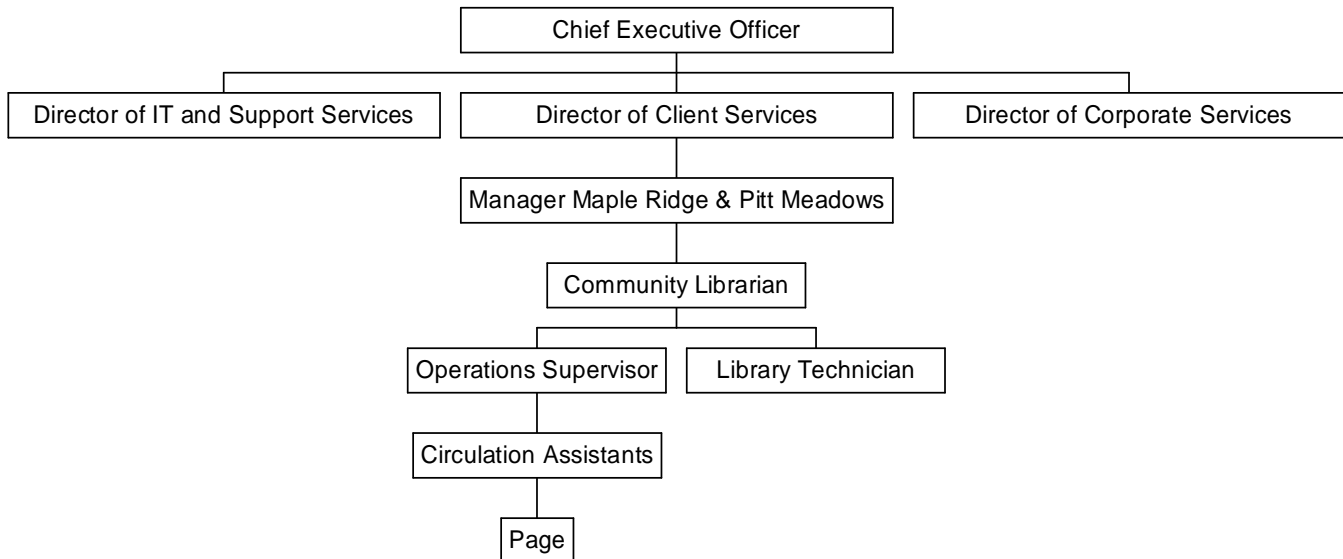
Chief Executive Officer

Director of IT and Support Services

Director of Client Services

Director of Corporate Services

Manager Maple Ridge & Pitt Meadows

Community Librarian

Operations Supervisor

Library Technician

Circulation Assistants

Page